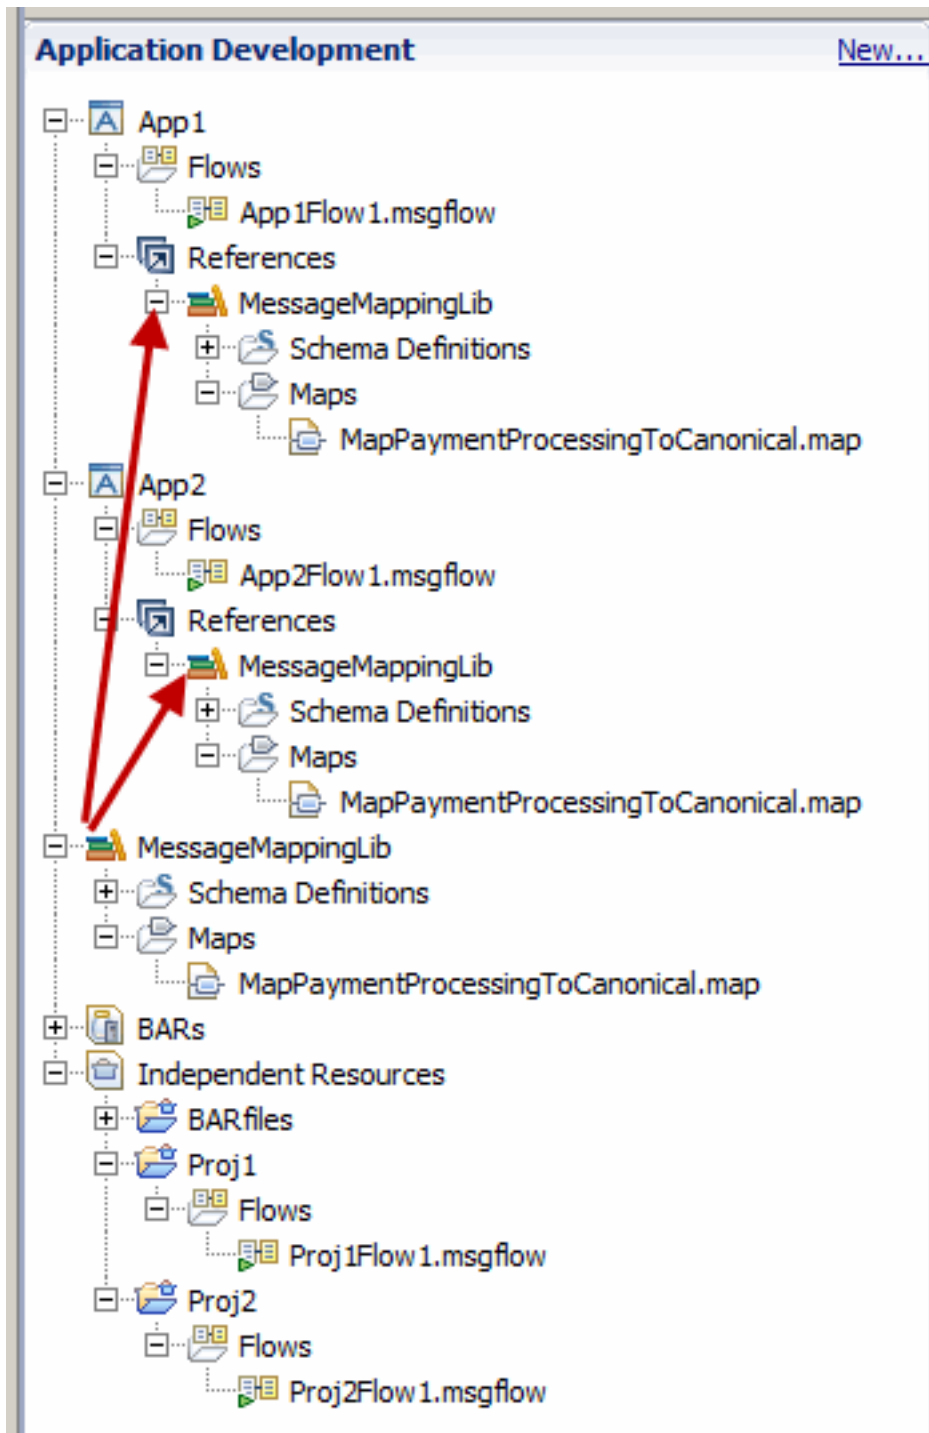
Application Development
New...

App1
Flows
App1Flow1.msgflow
References
MessageMappingLib
Schema Definitions
Maps
MapPaymentProcessingToCanonical.map
App2
Flows
App2Flow1.msgflow
References
MessageMappingLib
Schema Definitions
Maps
MapPaymentProcessingToCanonical.map
MessageMappingLib
Schema Definitions
Maps
MapPaymentProcessingToCanonical.map
BARs
Independent Resources
BARfiles
Proj1
Flows
Proj1Flow1.msgflow
Proj2
Flows
Proj2Flow1.msgflow